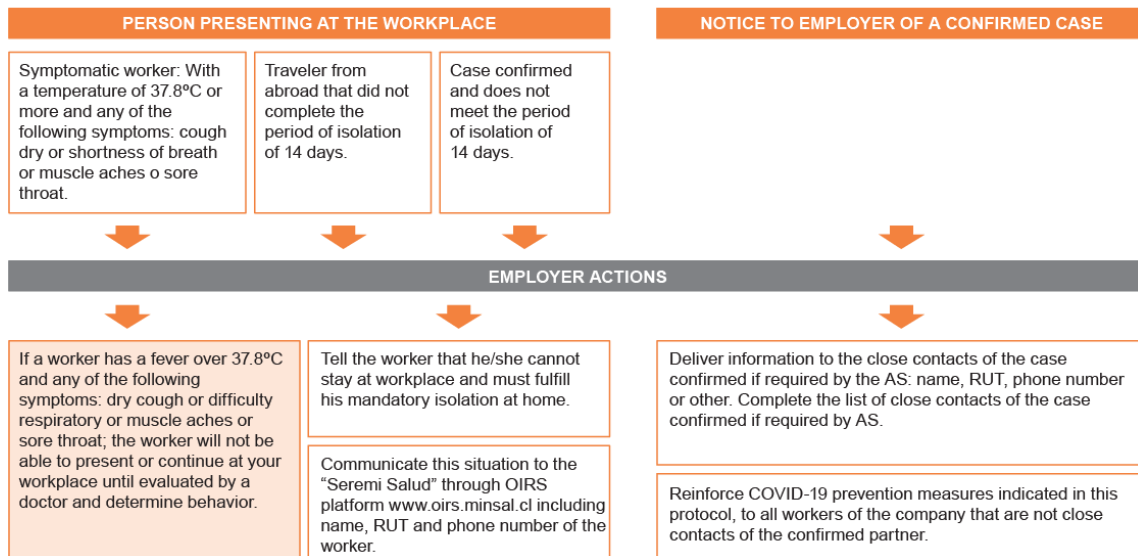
PERSON PRESENTING AT THE WORKPLACE

NOTICE TO EMPLOYER OF A CONFIRMED CASE

Symptomatic worker: With a temperature of 37.8ºC or more and any of the following symptoms: cough dry or shortness of breath or muscle aches o sore throat.

Traveler from abroad that did not complete the period of isolation of 14 days.

Case confirmed and does not meet the period of isolation of 14 days.

EMPLOYER ACTIONS

If a worker has a fever over 37.8ºC and any of the following symptoms: dry cough or difficulty respiratory or muscle aches or sore throat; the worker will not be able to present or continue at your workplace until evaluated by a doctor and determine behavior.

Tell the worker that he/she cannot stay at workplace and must fulfill his mandatory isolation at home.

Communicate this situation to the "Seremi Salud" through OIRS platform www.oirs.minsal.cl including name, RUT and phone number of the worker.

Deliver information to the close contacts of the case confirmed if required by the AS: name, RUT, phone number or other. Complete the list of close contacts of the case confirmed if required by AS.

Reinforce COVID-19 prevention measures indicated in this protocol, to all workers of the company that are not close contacts of the confirmed partner.